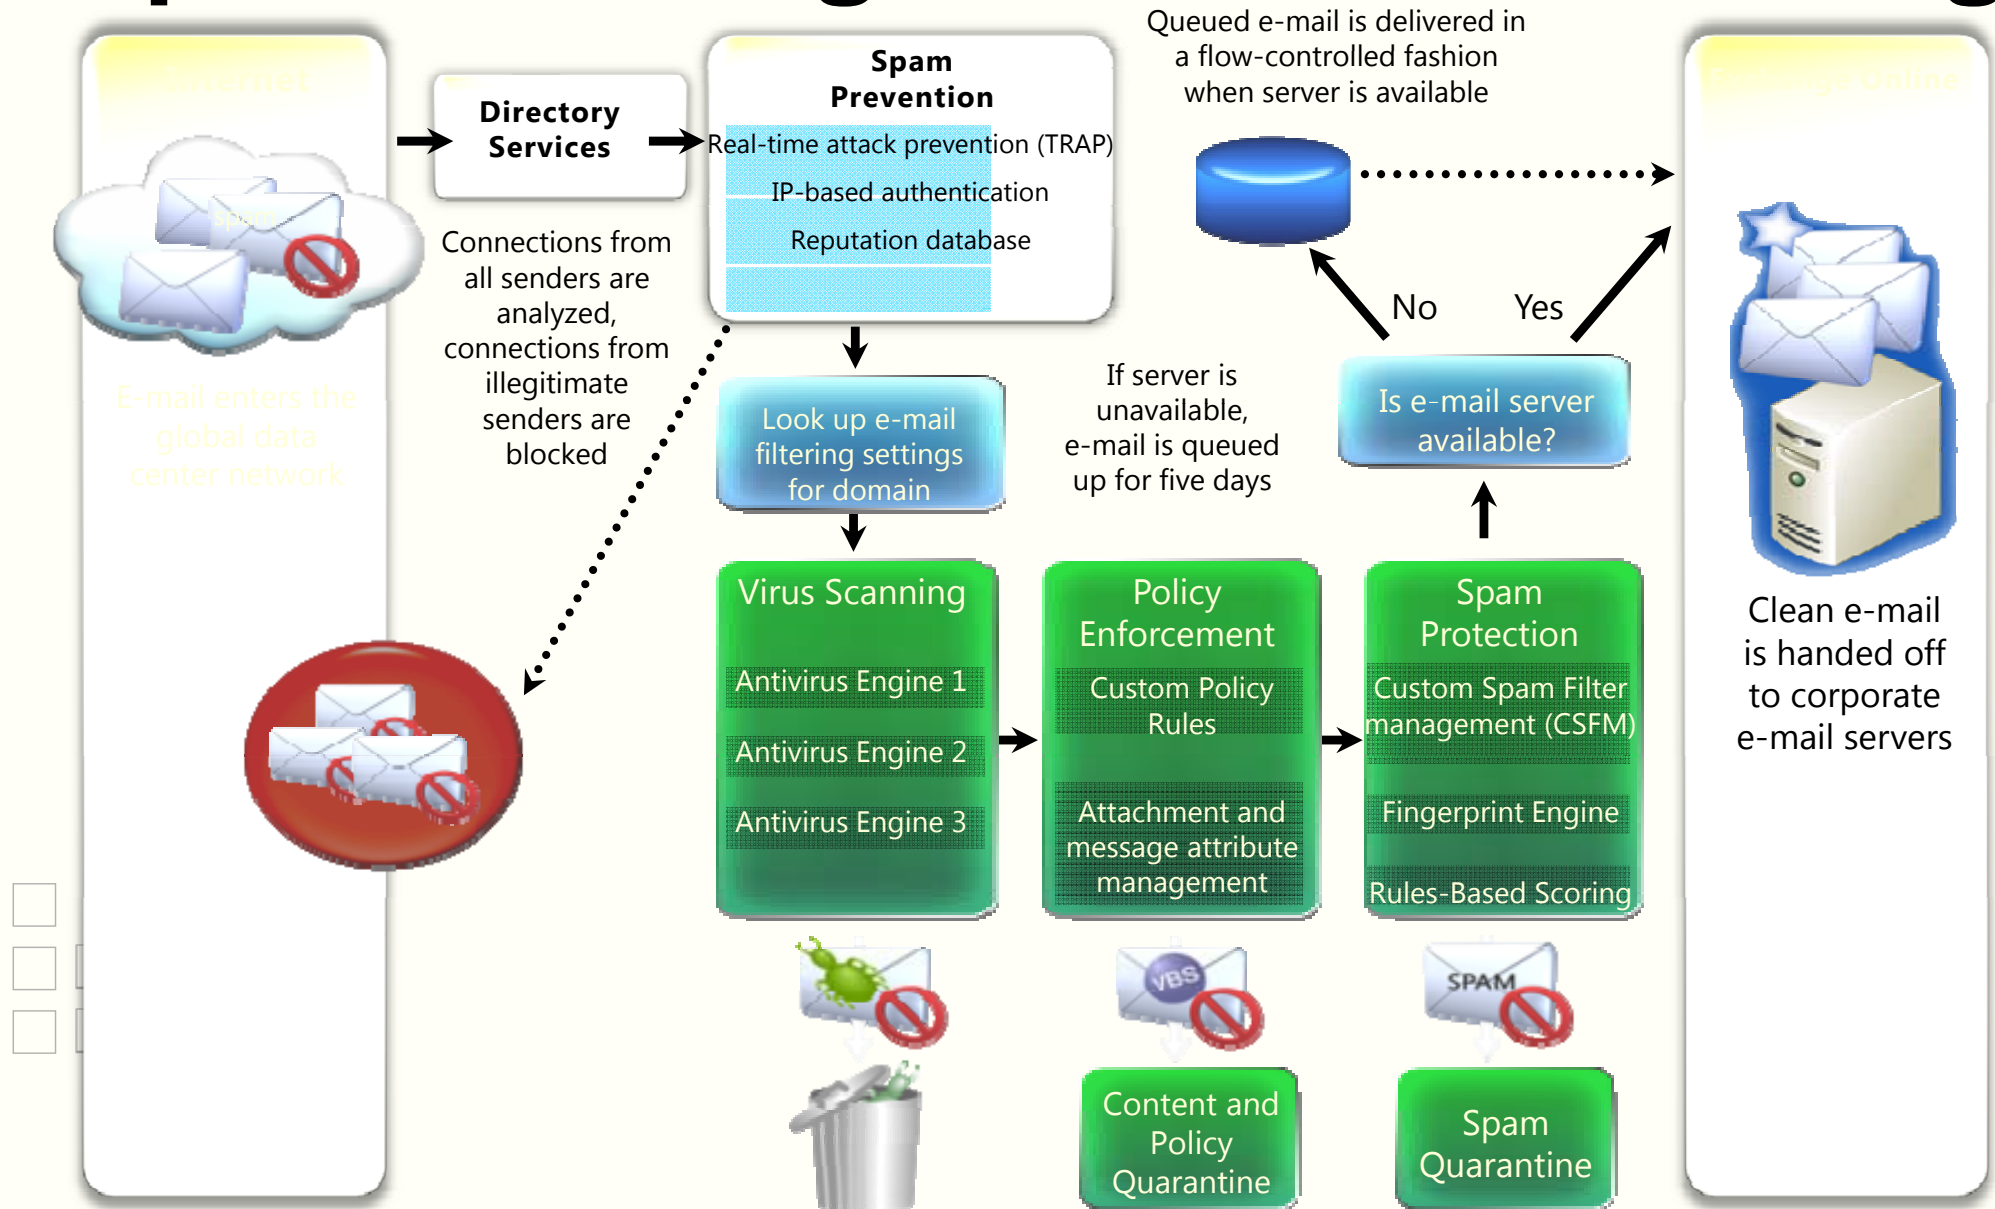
Internet

spam

E-mail enters the global data center network

Directory Services

Connections from all senders are analyzed, connections from illegitimate senders are blocked

Spam Prevention

Real-time attack prevention (TRAP)

IP-based authentication

Reputation database

Queued e-mail is delivered in a flow-controlled fashion when server is available

Exchange Online

Look up e-mail filtering settings for domain

If server is unavailable, e-mail is queued up for five days

No

Yes

Is e-mail server available?

Clean e-mail is handed off to corporate e-mail servers

Virus Scanning

Antivirus Engine 1

Antivirus Engine 2

Antivirus Engine 3

Policy Enforcement

Custom Policy Rules

Attachment and message attribute management

Spam Protection

Custom Spam Filter management (CSFM)

Fingerprint Engine

Rules-Based Scoring

VBS

SPAM

Content and Policy Quarantine

Spam Quarantine